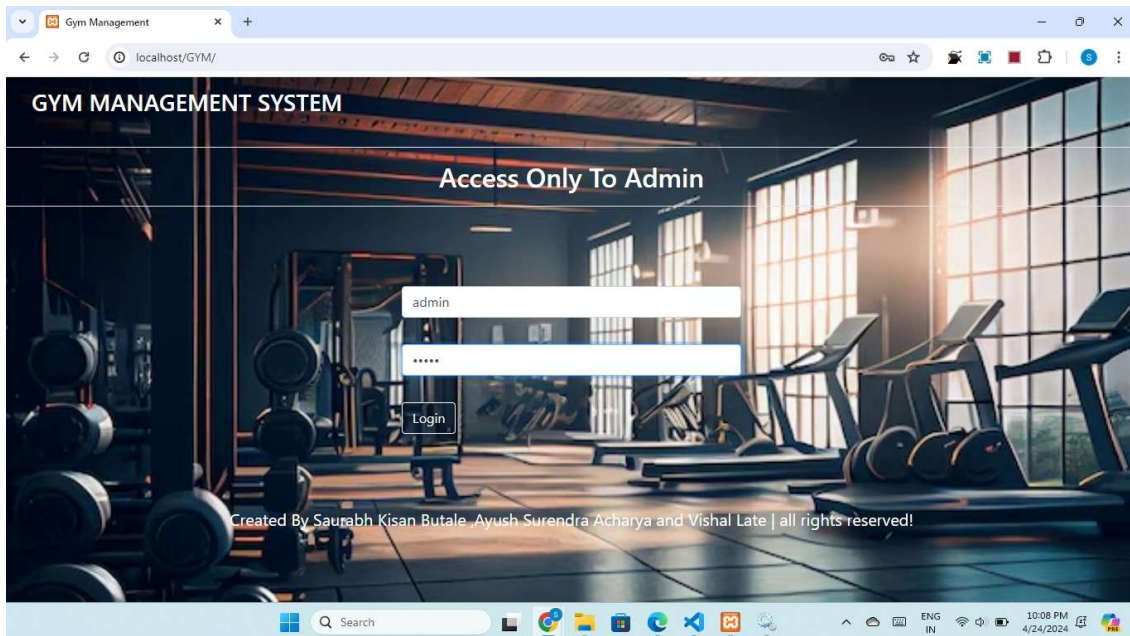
Gym Management

localhost/GYM/

GYM MANAGEMENT SYSTEM

Access Only To Admin

admin

•••••

Login

Created By Saurabh Kisan Butale ,Ayush Surendra Acharya and Vishal Late | all rights reserved!

Search

ENG
IN

10:08 PM
4/24/2024